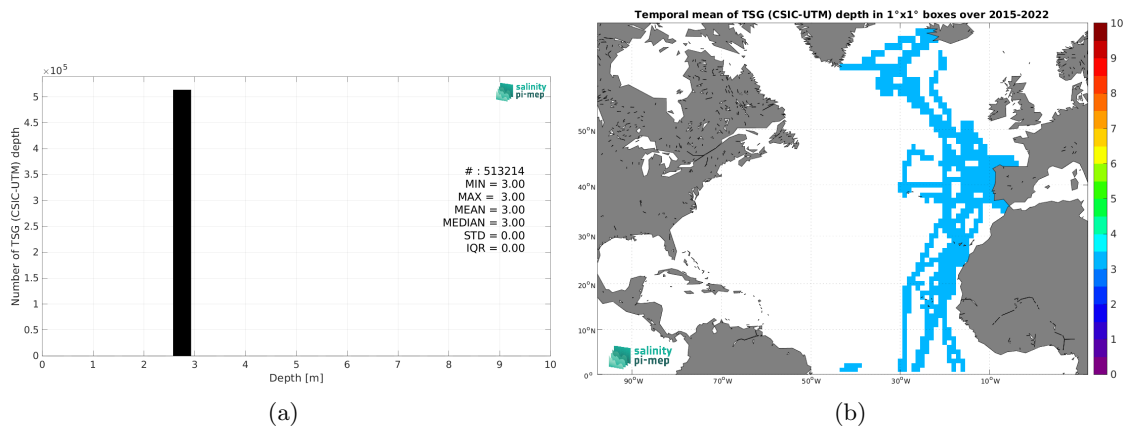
$\times 10^5$

salinity pi-mep

Number of TSG (CSIC-UTM) depth

5
4.5
4
3.5
3
2.5
2
1.5
1
0.5
0

0 1 2 3 4 5 6 7 8 9 10

Depth [m]

# : 513214
MIN = 3.00
MAX = 3.00
MEAN = 3.00
MEDIAN = 3.00
STD = 0.00
IQR = 0.00

(a)

Temporal mean of TSG (CSIC-UTM) depth in 1°x1° boxes over 2015-2022

50°N
40°N
30°N
20°N
10°N
0°

90°W 70°W 50°W 30°W 10°W

salinity pi-mep

10
9
8
7
6
5
4
3
2
1
0

(b)